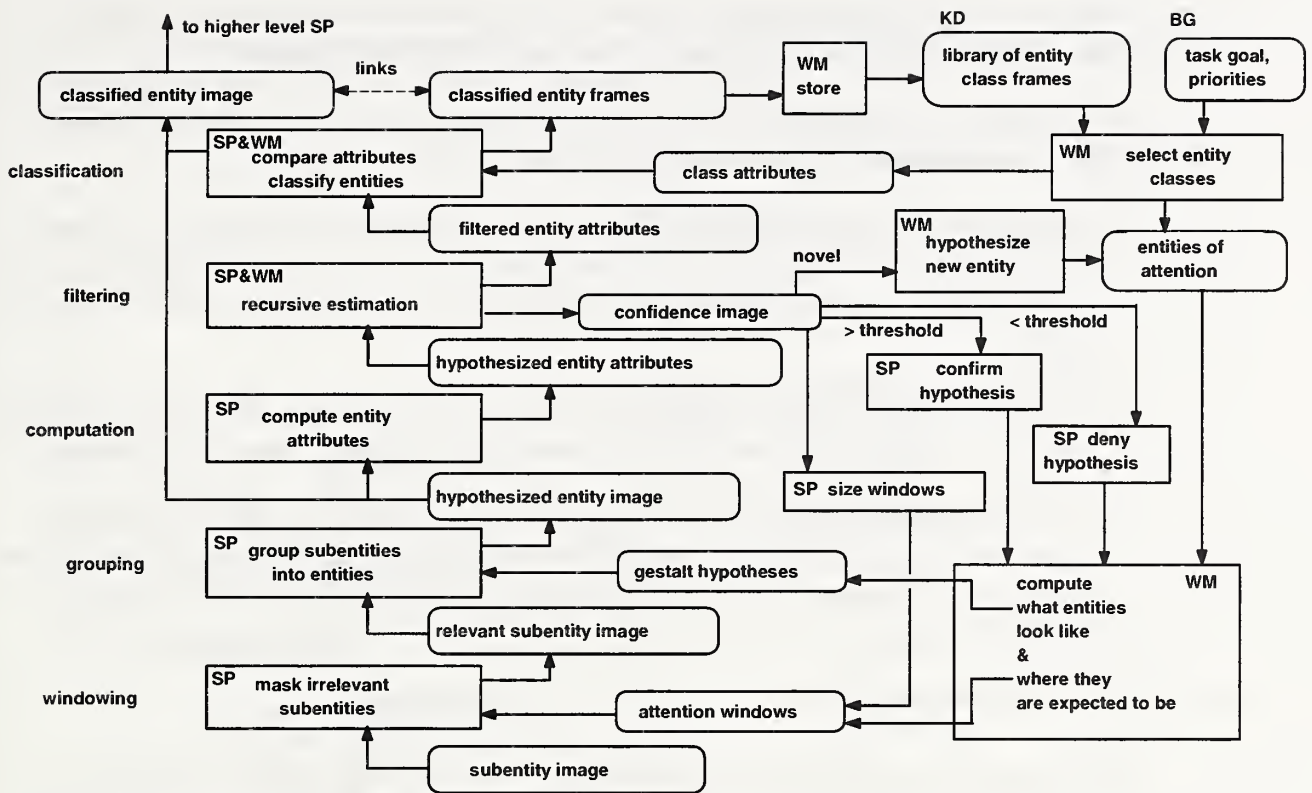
to higher level SP

KD

BG

classified entity image

links

classified entity frames

WM store

library of entity class frames

task goal, priorities

classification

SP&WM compare attributes classify entities

class attributes

WM select entity classes

filtered entity attributes

novel

WM hypothesize new entity

entities of attention

filtering

SP&WM recursive estimation

confidence image

> threshold

< threshold

hypothesized entity attributes

SP confirm hypothesis

computation

SP compute entity attributes

SP deny hypothesis

hypothesized entity image

SP size windows

grouping

SP group subentities into entities

gestalt hypotheses

compute what entities look like & where they are expected to be

WM

relevant subentity image

windowing

SP mask irrelevant subentities

attention windows

subentity image